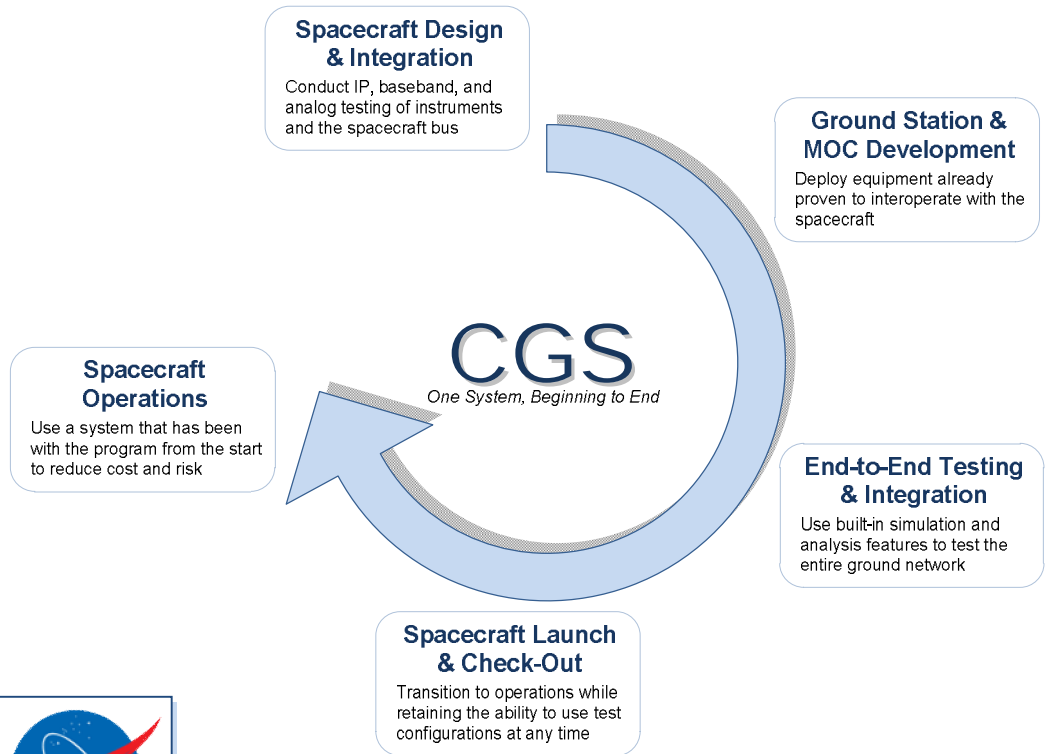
Spacecraft Design & Integration

Conduct IP, baseband, and analog testing of instruments and the spacecraft bus

Ground Station & MOC Development

Deploy equipment already proven to interoperate with the spacecraft

CGS

One System, Beginning to End

Spacecraft Operations

Use a system that has been with the program from the start to reduce cost and risk

End-to-End Testing & Integration

Use built-in simulation and analysis features to test the entire ground network

Spacecraft Launch & Check-Out

Transition to operations while retaining the ability to use test configurations at any time